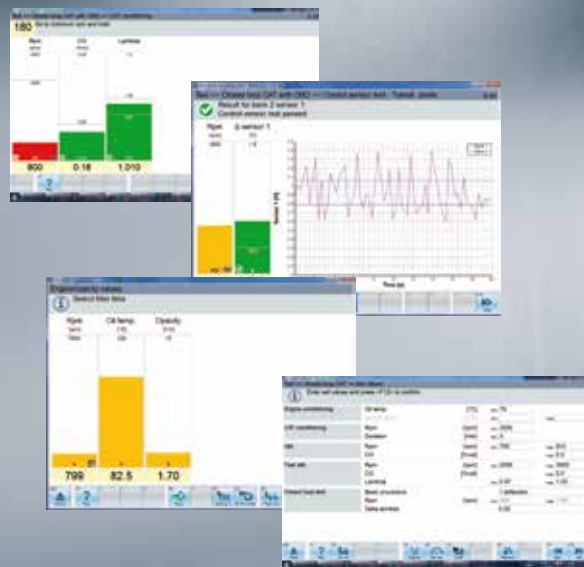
180

Rpm

CO

Lambda

800

0.18

1.010

Result for lamb 2 sensor 1

Control sensor test passed

Rpm

λ sensor 1

Time (s)

Engine/param values

Select filter items

Rpm

Oil temp.

Opacity

799

82.5

1.70

Enter set values and press <F12> to confirm

Engine conditioning

CAT conditioning

Idle

Fast idle

Closed loop test

Oil temp.

Rpm

Duration

Rpm

CO

Rpm

CO

Lambda